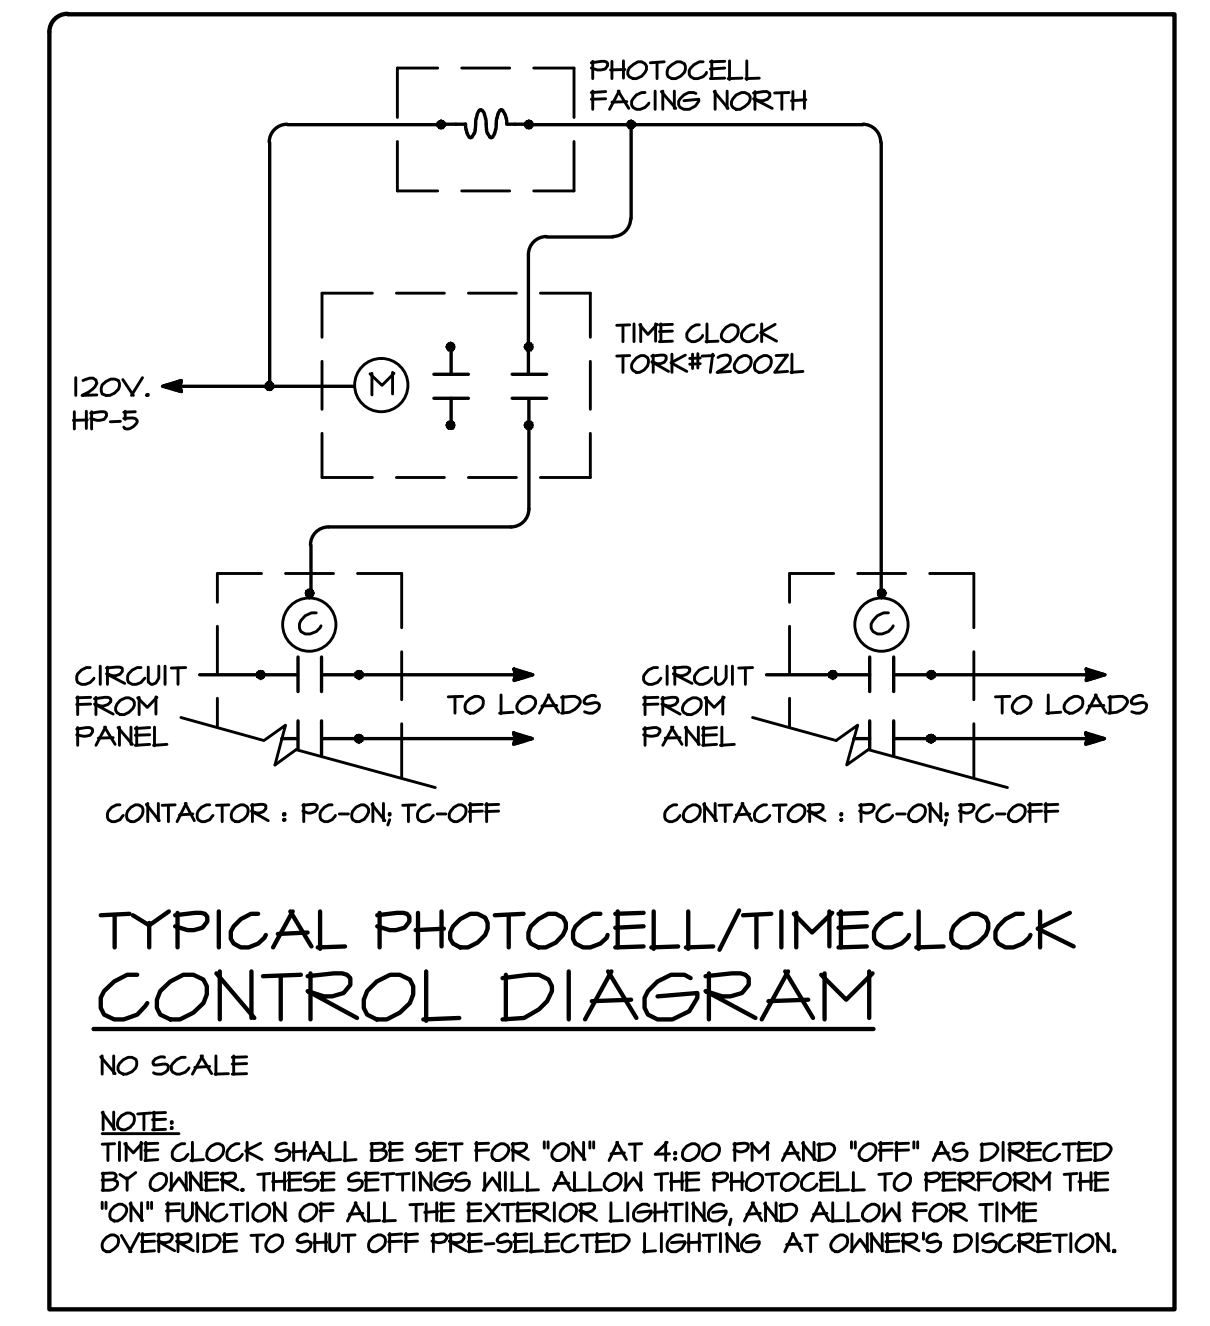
PHOTOCELL
FACING NORTH

TIME CLOCK
TORK#7200ZL

120V.
HP-5

M

C

C

CIRCUIT
FROM
PANEL

TO LOADS

CIRCUIT
FROM
PANEL

TO LOADS

CONTACTOR : PC-ON; TC-OFF

CONTACTOR : PC-ON; PC-OFF

TYPICAL PHOTOCELL/TIMECLOCK
CONTROL DIAGRAM

NO SCALE

NOTE:
TIME CLOCK SHALL BE SET FOR "ON" AT 4:00 PM AND "OFF" AS DIRECTED BY OWNER. THESE SETTINGS WILL ALLOW THE PHOTOCELL TO PERFORM THE "ON" FUNCTION OF ALL THE EXTERIOR LIGHTING, AND ALLOW FOR TIME OVERRIDE TO SHUT OFF PRE-SELECTED LIGHTING AT OWNER'S DISCRETION.